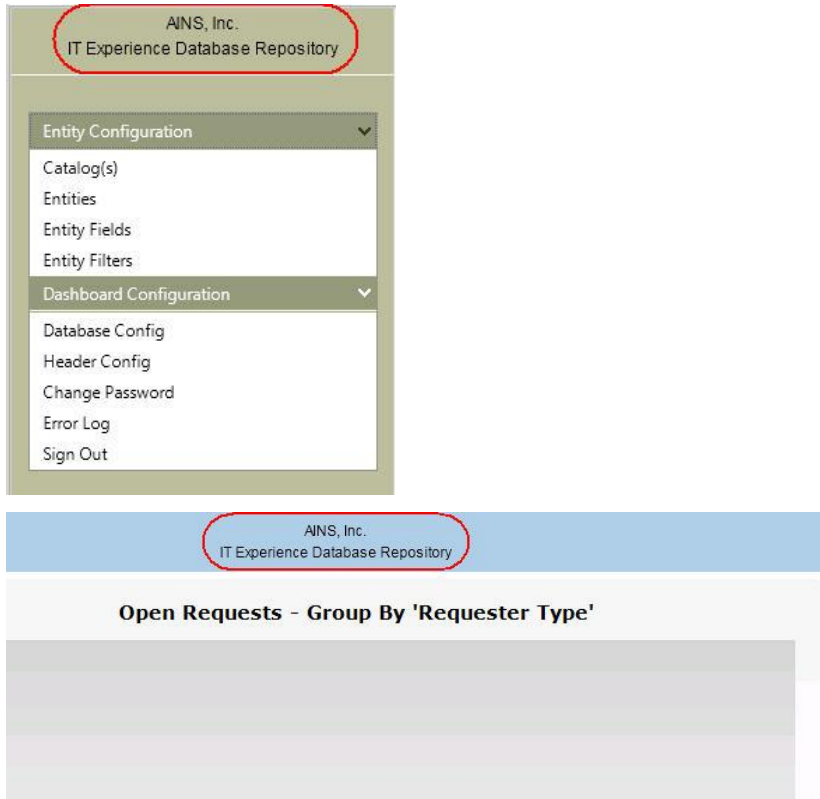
AINS, Inc.
IT Experience Database Repository

Entity Configuration

Catalog(s)
Entities
Entity Fields
Entity Filters

Dashboard Configuration

Database Config
Header Config
Change Password
Error Log
Sign Out

AINS, Inc.
IT Experience Database Repository

Open Requests - Group By 'Requester Type'